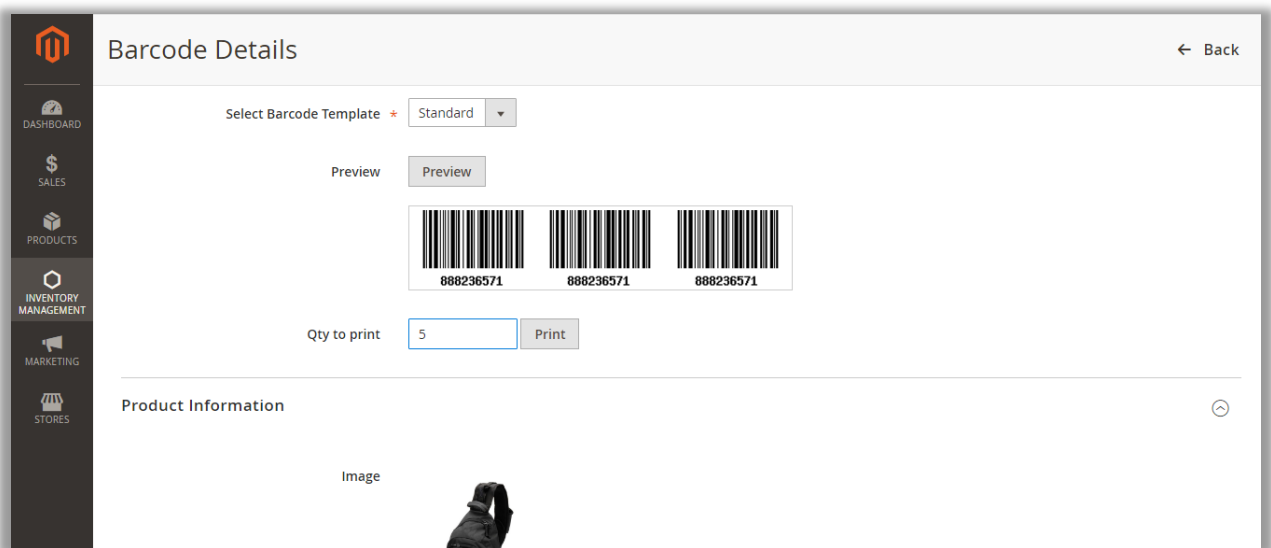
DASHBOARD
SALES
PRODUCTS
INVENTORY MANAGEMENT
MARKETING
STORES

Barcode Details

← Back

Select Barcode Template * Standard

Preview Preview

888236571 888236571 888236571

Qty to print 5 Print

Product Information

Image